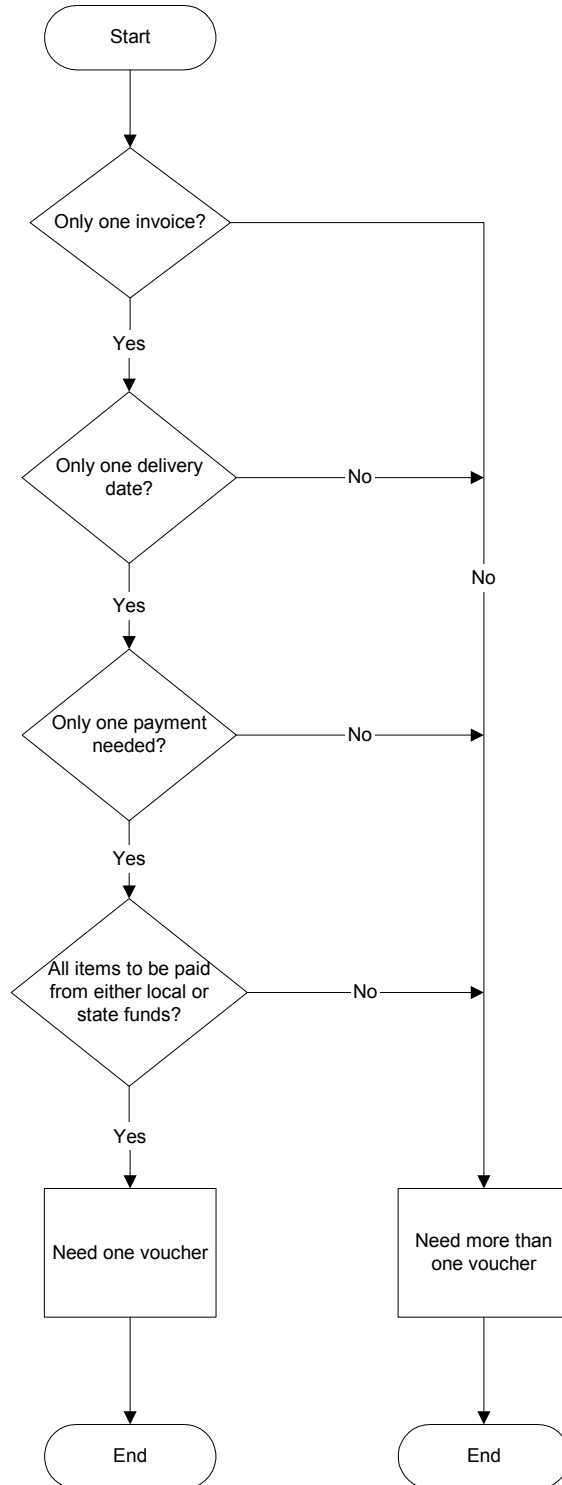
Start

Only one invoice?

Yes

Only one delivery date?

No

No

Yes

Only one payment needed?

No

Yes

All items to be paid from either local or state funds?

No

Yes

Need one voucher

Need more than one voucher

End

End